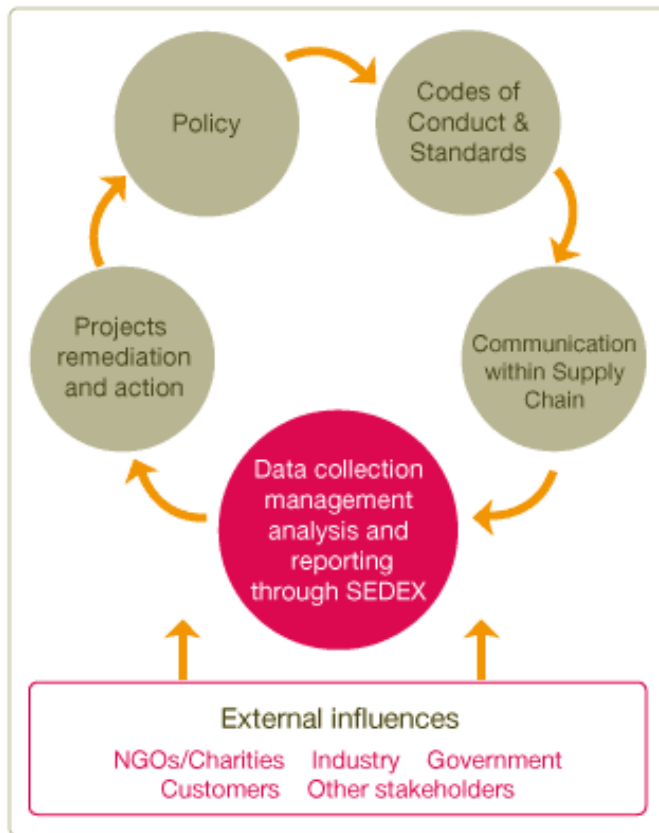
Policy

Codes of Conduct & Standards

Communication within Supply Chain

Data collection management analysis and reporting through SEDEX

Projects remediation and action

External influences

NGOs/Charities Industry Government Customers Other stakeholders